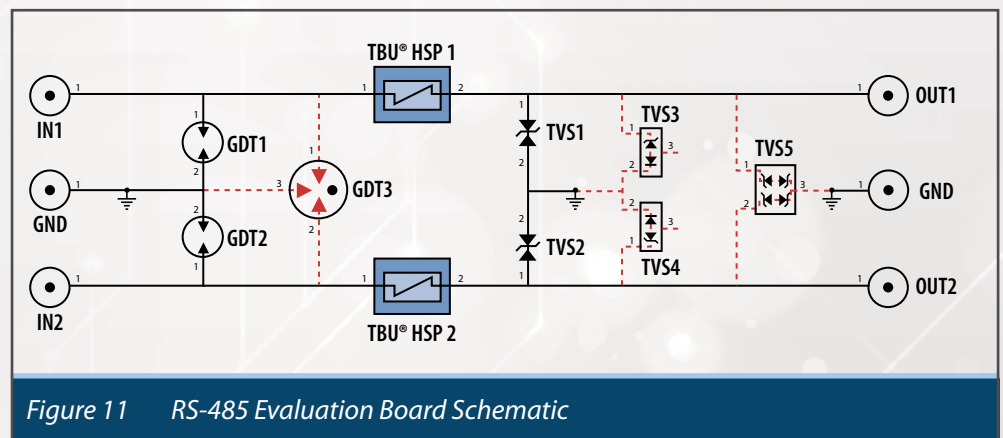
TBU® HSP 1

1 IN1 1 2

1 GDT1 2

1 GND

3 GDT3 1 2

2 GDT2 1

1 IN2 1 2

TBU® HSP 2

1 TVS1 2

2 TVS2 1

1 TVS3 2 3

2 TVS4 1 3

TVS5 1 2 3

1 OUT1

1 GND

1 OUT2

Figure 11 RS-485 Evaluation Board Schematic